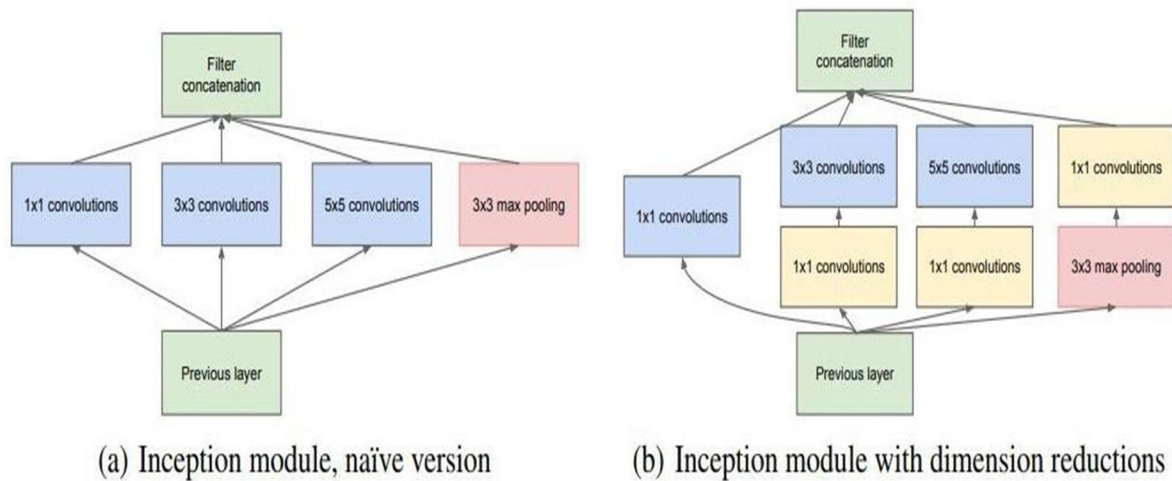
Filter concatenation

1x1 convolutions

3x3 convolutions

5x5 convolutions

3x3 max pooling

Previous layer

(a) Inception module, naïve version

Filter concatenation

1x1 convolutions

3x3 convolutions

5x5 convolutions

1x1 convolutions

1x1 convolutions

1x1 convolutions

3x3 max pooling

Previous layer

(b) Inception module with dimension reductions